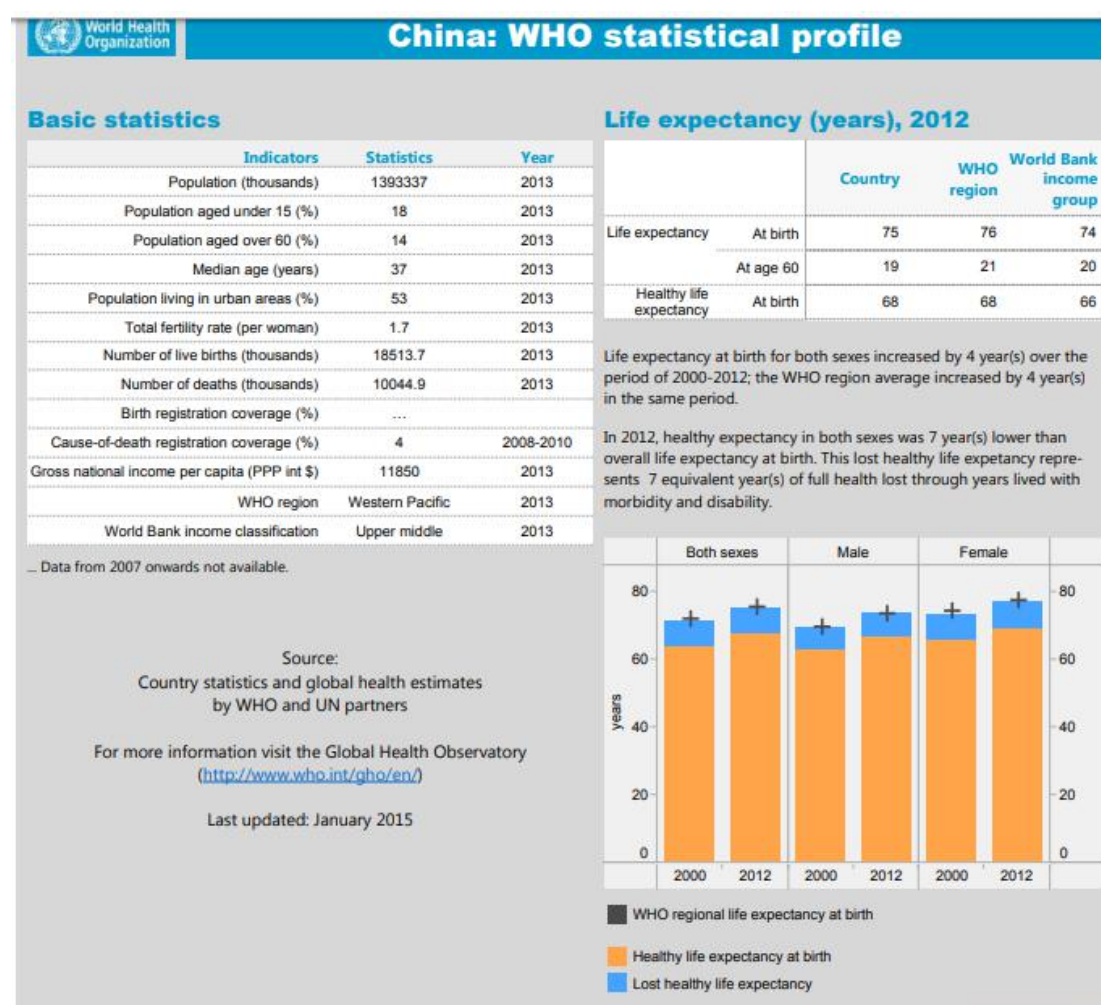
World Health Organization

China: WHO statistical profile

Basic statistics

| Indicators | Statistics | Year |
|---|---|---|
| Population (thousands) | 1393337 | 2013 |
| Population aged under 15 (%) | 18 | 2013 |
| Population aged over 60 (%) | 14 | 2013 |
| Median age (years) | 37 | 2013 |
| Population living in urban areas (%) | 53 | 2013 |
| Total fertility rate (per woman) | 1.7 | 2013 |
| Number of live births (thousands) | 18513.7 | 2013 |
| Number of deaths (thousands) | 10044.9 | 2013 |
| Birth registration coverage (%) | ... | |
| Cause-of-death registration coverage (%) | 4 | 2008-2010 |
| Gross national income per capita (PPP int $) | 11850 | 2013 |
| WHO region | Western Pacific | 2013 |
| World Bank income classification | Upper middle | 2013 |

... Data from 2007 onwards not available.

Source:
Country statistics and global health estimates by WHO and UN partners

For more information visit the Global Health Observatory (http://www.who.int/gho/en/)

Last updated: January 2015

Life expectancy (years), 2012

| | | Country | WHO region | World Bank income group |
|---|---|---|---|---|
| Life expectancy | At birth | 75 | 76 | 74 |
| | At age 60 | 19 | 21 | 20 |
| Healthy life expectancy | At birth | 68 | 68 | 66 |

Life expectancy at birth for both sexes increased by 4 year(s) over the period of 2000-2012; the WHO region average increased by 4 year(s) in the same period.

In 2012, healthy expectancy in both sexes was 7 year(s) lower than overall life expectancy at birth. This lost healthy life expetancy represents 7 equivalent year(s) of full health lost through years lived with morbidity and disability.

Both sexes Male Female

80 60 40 20 0

years

2000 2012 2000 2012 2000 2012

WHO regional life expectancy at birth

Healthy life expectancy at birth

Lost healthy life expectancy